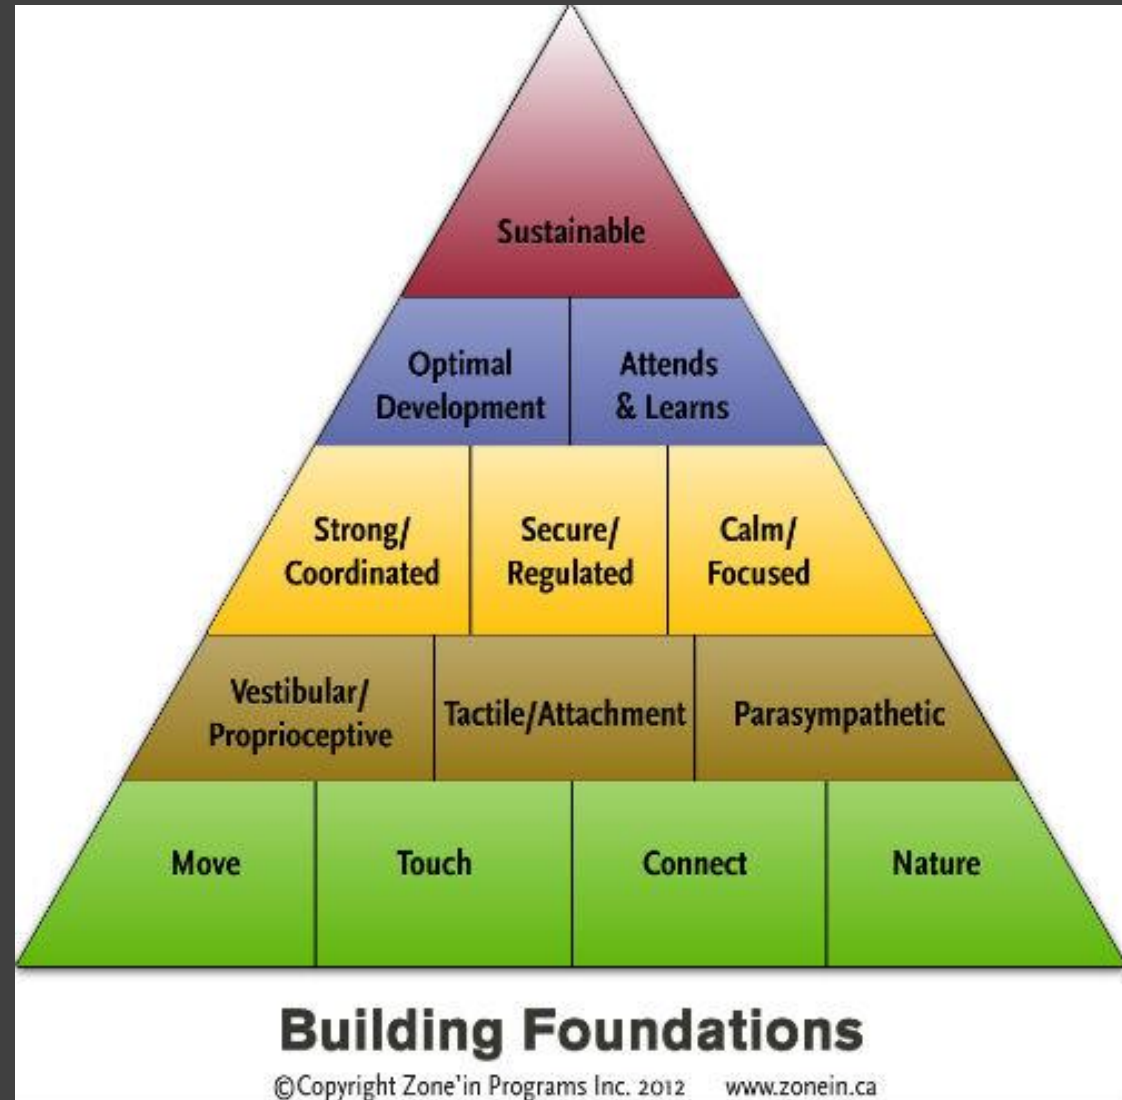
Sustainable

Optimal Development

Attends & Learns

Strong/ Coordinated

Secure/ Regulated

Calm/ Focused

Vestibular/ Proprioceptive

Tactile/Attachment

Parasympathetic

Move

Touch

Connect

Nature

Building Foundations

©Copyright Zone'in Programs Inc. 2012 www.zonein.ca